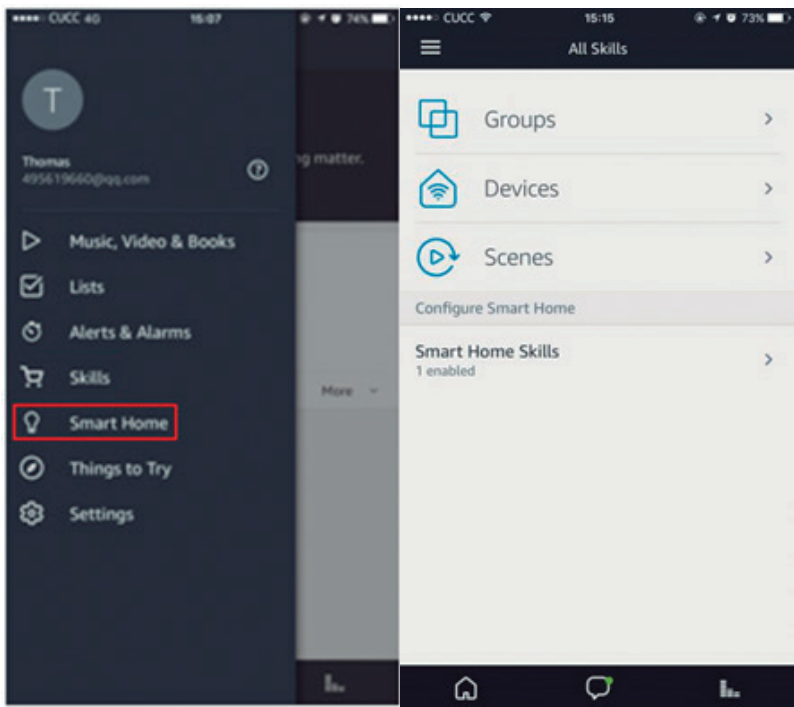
CUCC 4G 15:07 74%

T

Thomas
495619660@qq.com

?

g matter.

Music, Video & Books

Lists

Alerts & Alarms

Skills

Smart Home

Things to Try

Settings

More

CUCC 15:15 73%

All Skills

Groups

Devices

Scenes

Configure Smart Home

Smart Home Skills
1 enabled